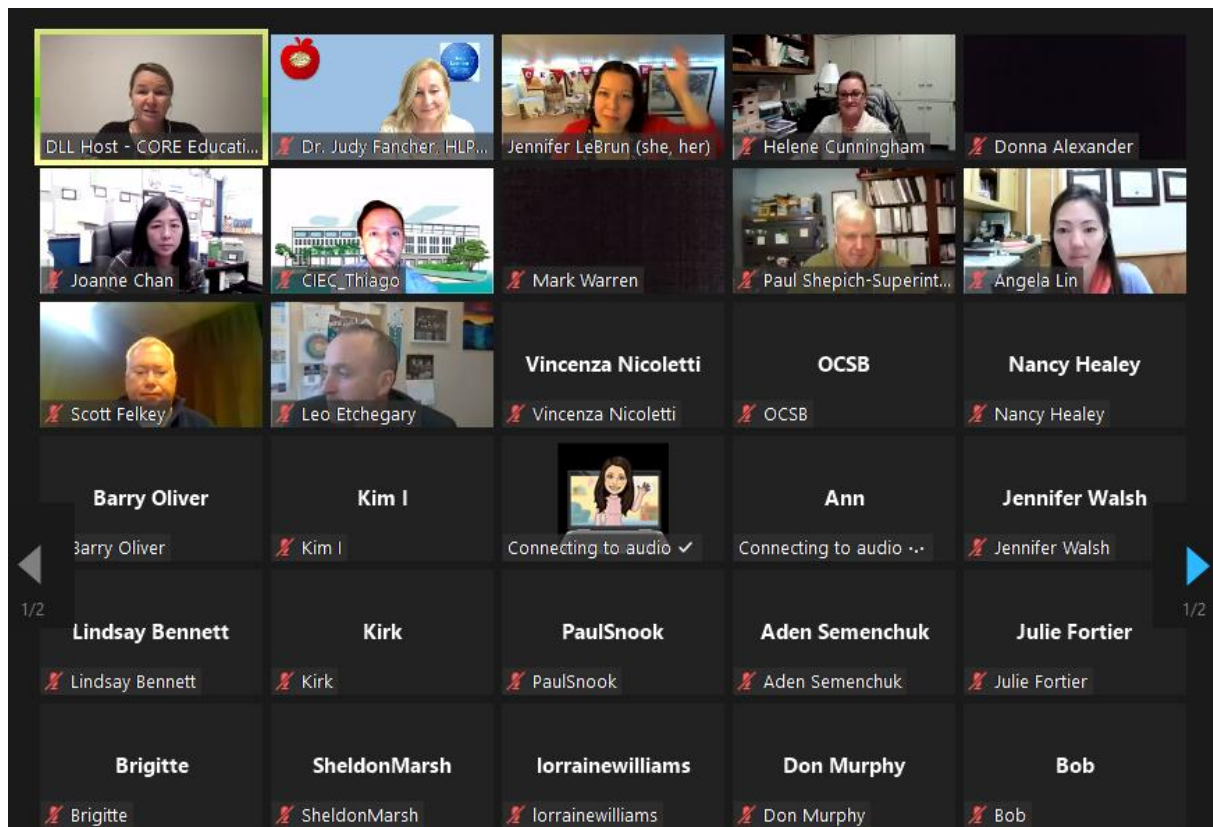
DLL Host - CORE Educati...

Dr. Judy Fancher, HLP...

Jennifer LeBrun (she, her)

Helene Cunningham

Donna Alexander

Joanne Chan

CIEC_Thiago

Mark Warren

Paul Shepich-Superint...

Angela Lin

Scott Felkey

Leo Etchegary

Vincenza Nicoletti

Vincenza Nicoletti

OCSB

OCSB

Nancy Healey

Nancy Healey

Barry Oliver

Barry Oliver

Kim I

Kim I

Connecting to audio ✓

Ann

Connecting to audio

Jennifer Walsh

Jennifer Walsh

1/2

1/2

Lindsay Bennett

Lindsay Bennett

Kirk

Kirk

PaulSnook

PaulSnook

Aden Semenchuk

Aden Semenchuk

Julie Fortier

Julie Fortier

Brigitte

Brigitte

SheldonMarsh

SheldonMarsh

lorrainewilliams

lorrainewilliams

Don Murphy

Don Murphy

Bob

Bob